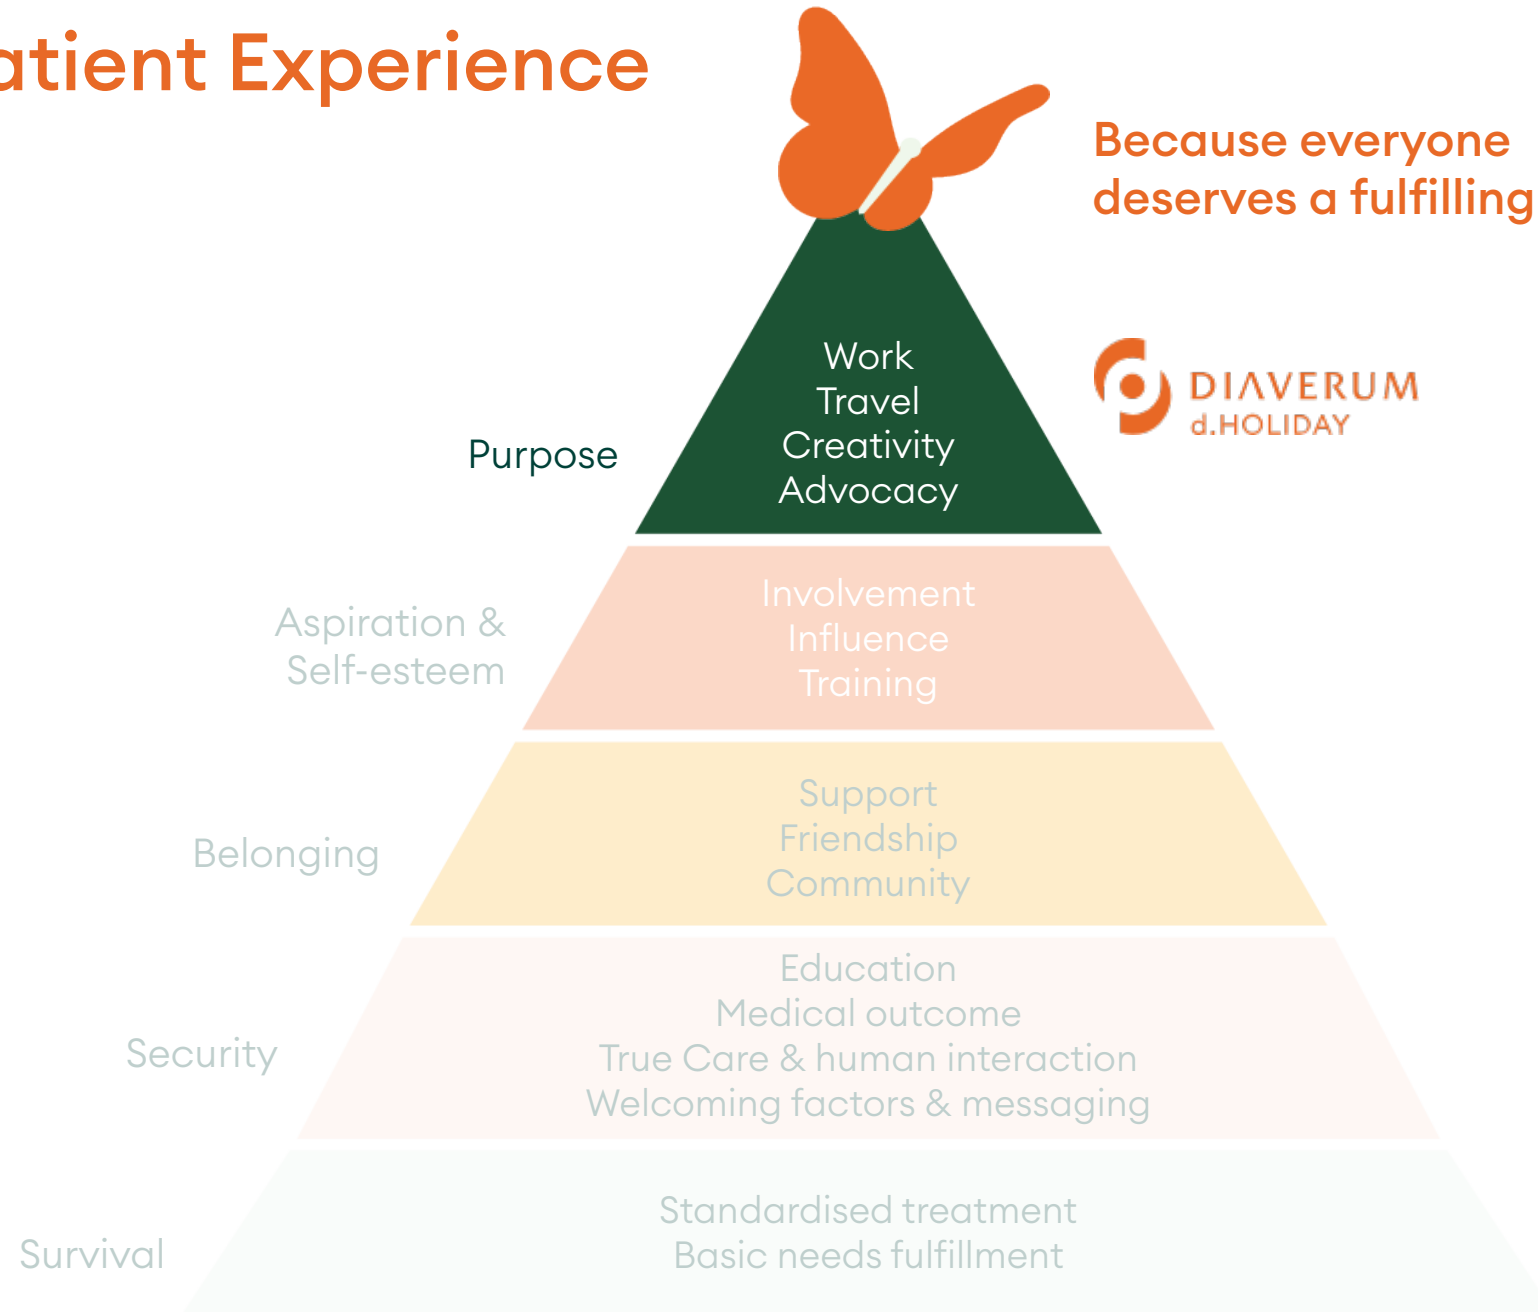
atient Experience

Because everyone deserves a fulfilling

DIAVERUM
d.HOLIDAY

Purpose

Work
Travel
Creativity
Advocacy

Aspiration & Self-esteem

Involvement
Influence
Training

Belonging

Support
Friendship
Community

Security

Education
Medical outcome
True Care & human interaction
Welcoming factors & messaging

Survival

Standardised treatment
Basic needs fulfillment